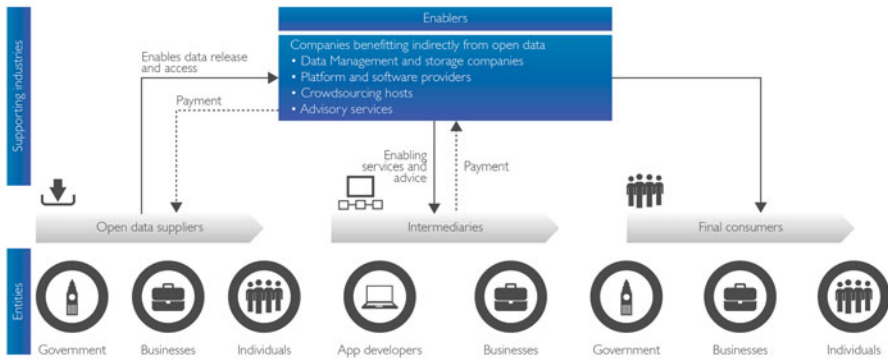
Supporting industries

Enablers

Companies benefitting indirectly from open data
• Data Management and storage companies
• Platform and software providers
• Crowdsourcing hosts
• Advisory services

Enables data release and access

Payment

Enabling services and advice

Payment

Open data suppliers

Intermediaries

Final consumers

Entities

Government

Businesses

Individuals

App developers

Businesses

Government

Businesses

Individuals